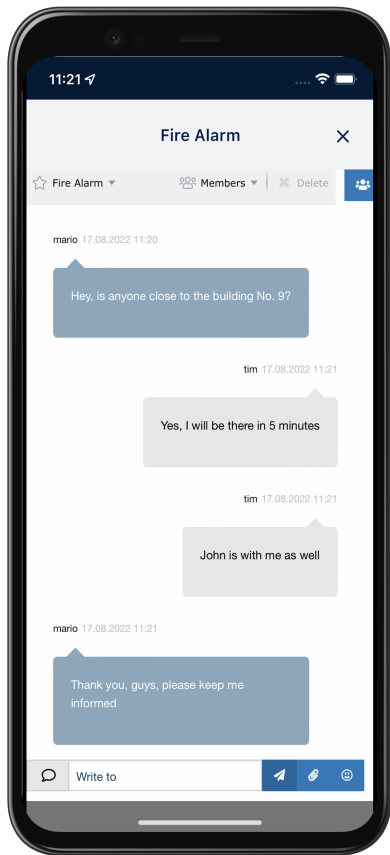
11:21

Fire Alarm

Fire Alarm Members Delete

mario 17.08.2022 11:20

Hey, is anyone close to the building No. 9?

tim 17.08.2022 11:21

Yes, I will be there in 5 minutes

tim 17.08.2022 11:21

John is with me as well

mario 17.08.2022 11:21

Thank you, guys, please keep me informed

Write to